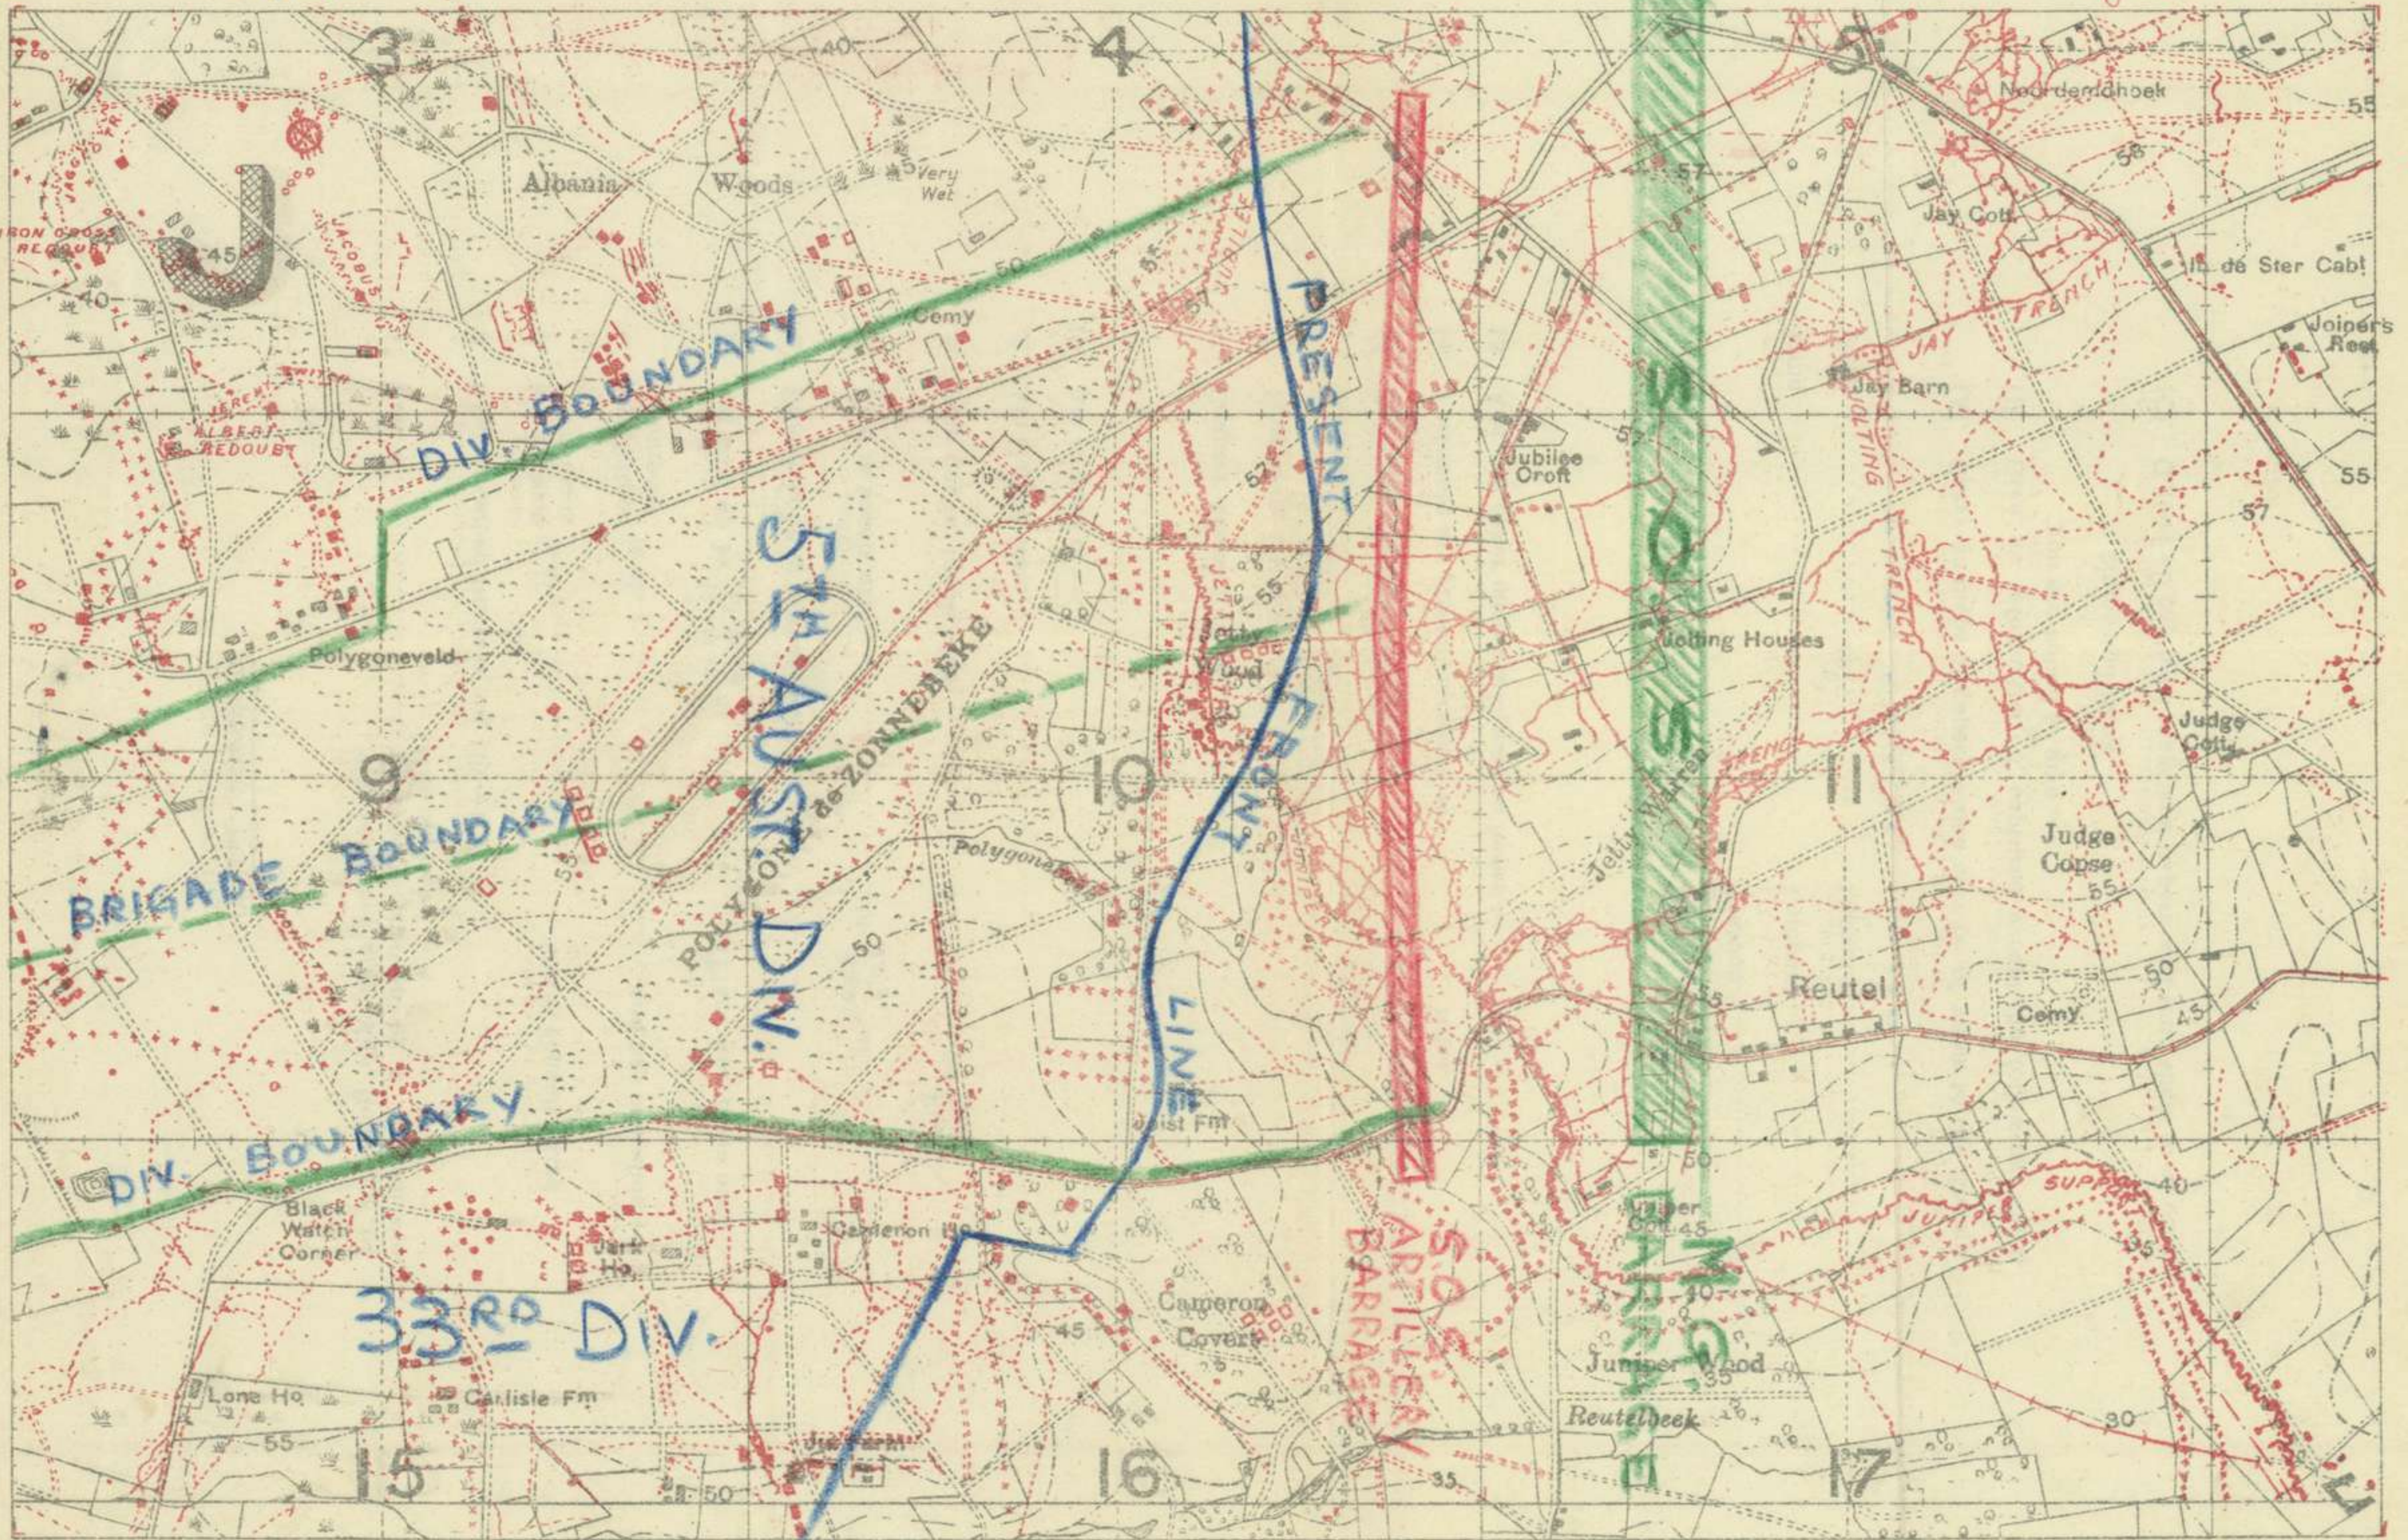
3
4
5
40
Noordemdhoek
55
58
J
IRON CROSS REDOUBT
JACOBUS
45
40
Albania
Woods
Very Wet
57
Jay Cott.
de Ster Cabt
Joiners Rest
50
Cemy
JAY TRENCH
Jay Barn
DIV BOUNDARY
PRESENT
S.O.S.
ALBERT REDOUBT
Jubilee Croft
55
57
52
57
5TH AUST. DIV.
55
Polygoneveld
ZONNEBEKE
Jetty Wood
Jolting Houses
Judge Cott.
9
10
11
BRIGADE BOUNDARY
POLYGONE de ZONNEBEKE
Polygonebeek
FRONT
Jetty Warren
Judge Copse
55
50
LINE
Reutel
50
Cemy
45
DIV. BOUNDARY
Joist Fm
Black Watch Corner
Cameron Ho
Jark Ho.
50
S.O.S. ARTILLERY BARRAGE
M.G. BARRAGE
Juniper Cott.
45
40
35
33RD DIV.
Cameron Covert
45
Juniper Wood
35
Lone Ho
Carlisle Fm
Reutelbeek
55
30
15
16
17
50
35